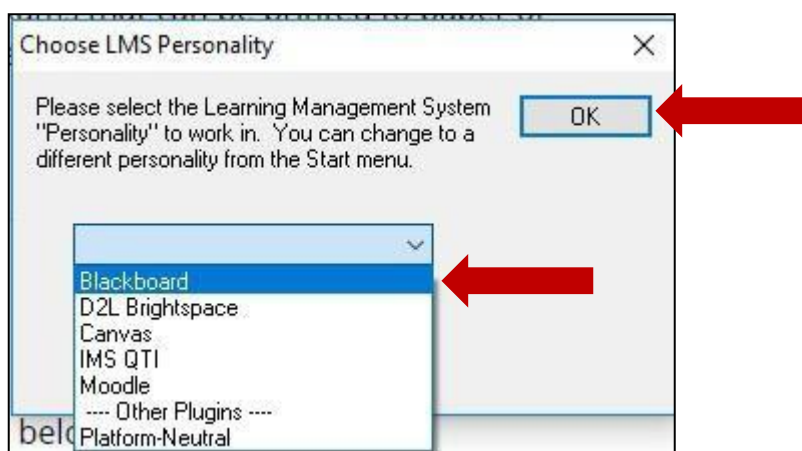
Choose LMS Personality

Please select the Learning Management System "Personality" to work in. You can change to a different personality from the Start menu.

OK

Blackboard
D2L Brightspace
Canvas
IMS QTI
Moodle
---- Other Plugins ----
Platform-Neutral

belo